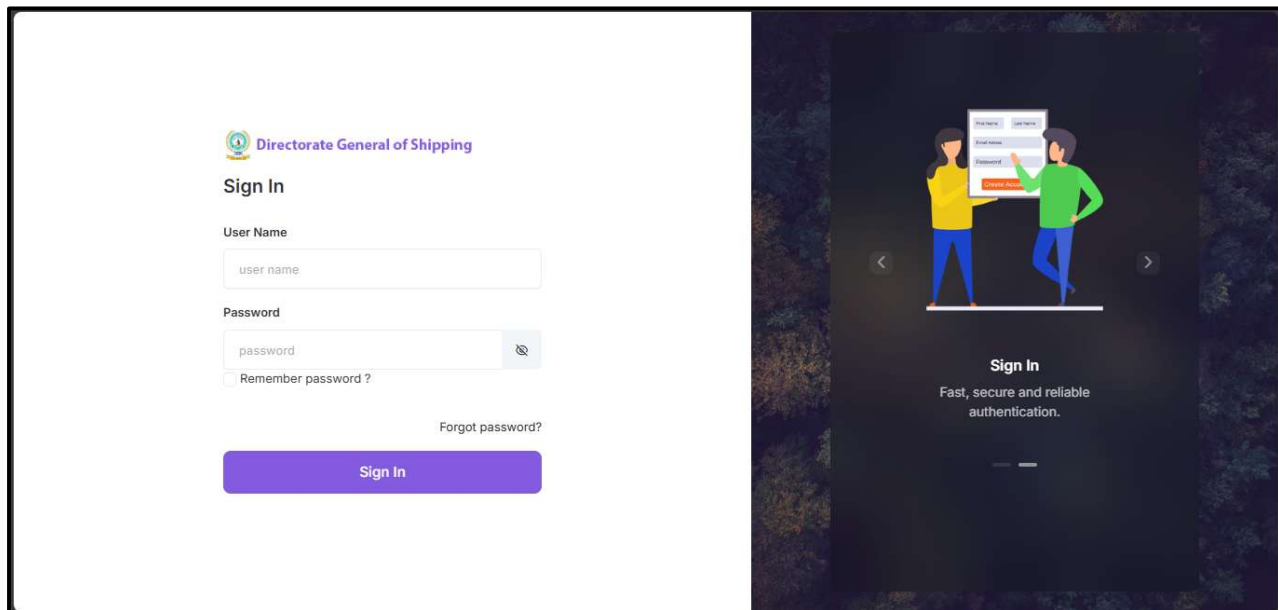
Directorate General of Shipping

Sign In

User Name

user name

Password

password

Remember password ?

Forgot password?

Sign In

First Name

Last Name

Email Address

Password

Create Accou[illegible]

Sign In

Fast, secure and reliable authentication.